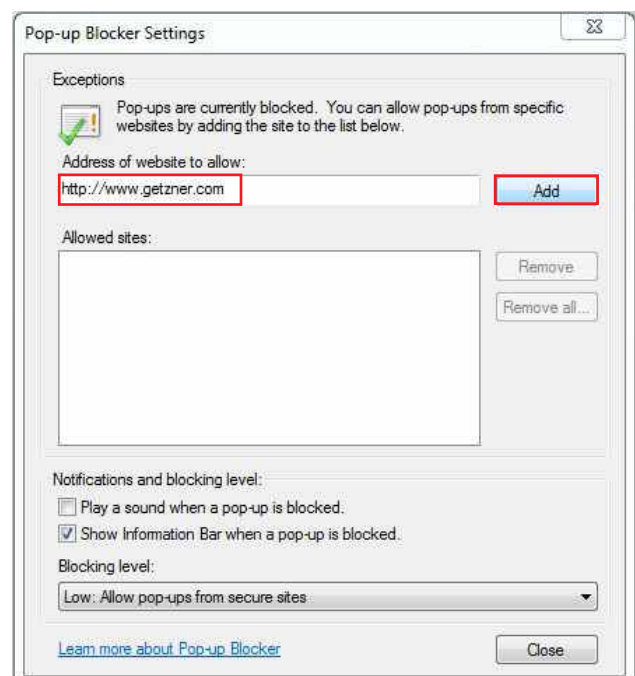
Pop-up Blocker Settings

Exceptions

Pop-ups are currently blocked. You can allow pop-ups from specific websites by adding the site to the list below.

Address of website to allow:

http://www.getzner.com

Add

Allowed sites:

Remove

Remove all...

Notifications and blocking level:

Play a sound when a pop-up is blocked.

Show Information Bar when a pop-up is blocked.

Blocking level:

Low: Allow pop-ups from secure sites

Learn more about Pop-up Blocker

Close